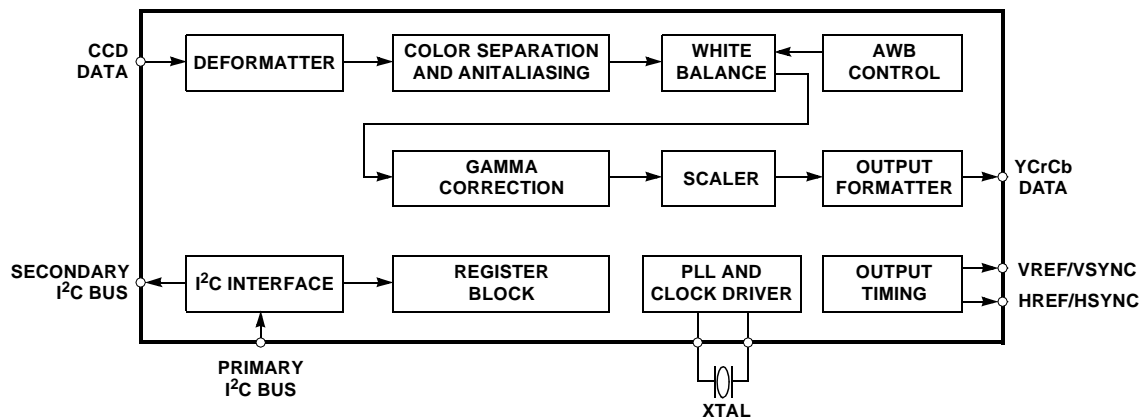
CCD DATA

DEFORMATTER

COLOR SEPARATION AND ANITALIASING

WHITE BALANCE

AWB CONTROL

GAMMA CORRECTION

SCALER

OUTPUT FORMATTER

YCrCb DATA

SECONDARY $I^2C$ BUS

$I^2C$ INTERFACE

REGISTER BLOCK

PLL AND CLOCK DRIVER

OUTPUT TIMING

VREF/VSYNC

HREF/HSYNC

PRIMARY $I^2C$ BUS

XTAL